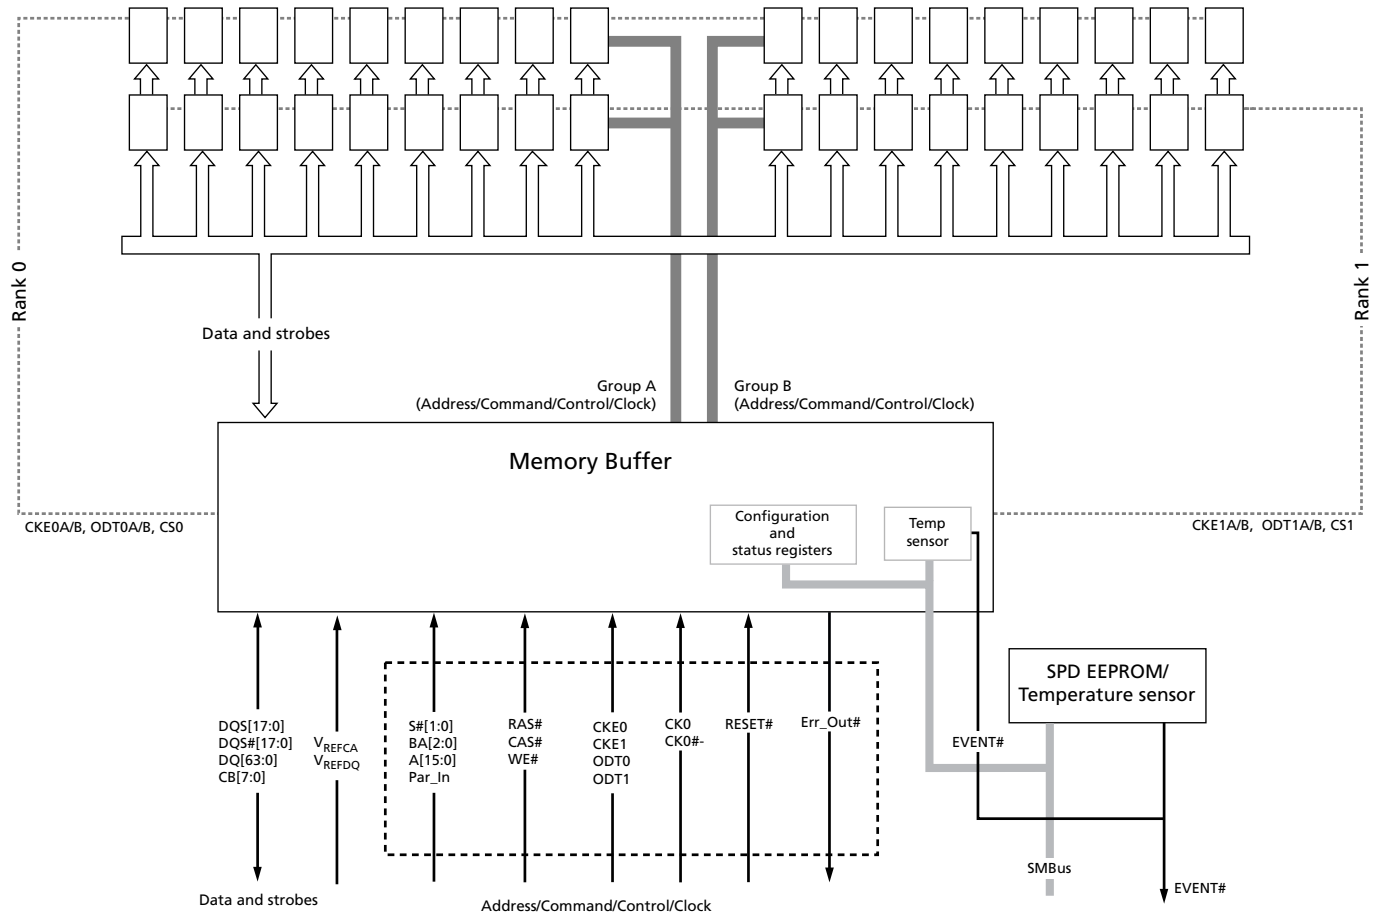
Rank 0

Rank 1

Data and strobes

Group A
(Address/Command/Control/Clock)

Group B
(Address/Command/Control/Clock)

Memory Buffer

CKE0A/B, ODT0A/B, CS0

CKE1A/B, ODT1A/B, CS1

Configuration and status registers

Temp sensor

SPD EEPROM/
Temperature sensor

DQS[17:0]
DQS#[17:0]
DQ[63:0]
CB[7:0]

$V_{REFCA}$
$V_{REFDQ}$

S#[1:0]
BA[2:0]
A[15:0]
Par_In

RAS#
CAS#
WE#

CKE0
CKE1
ODT0
ODT1

CK0
CK0#-

RESET#

Err_Out#

EVENT#

SMBus

EVENT#

Data and strobes

Address/Command/Control/Clock